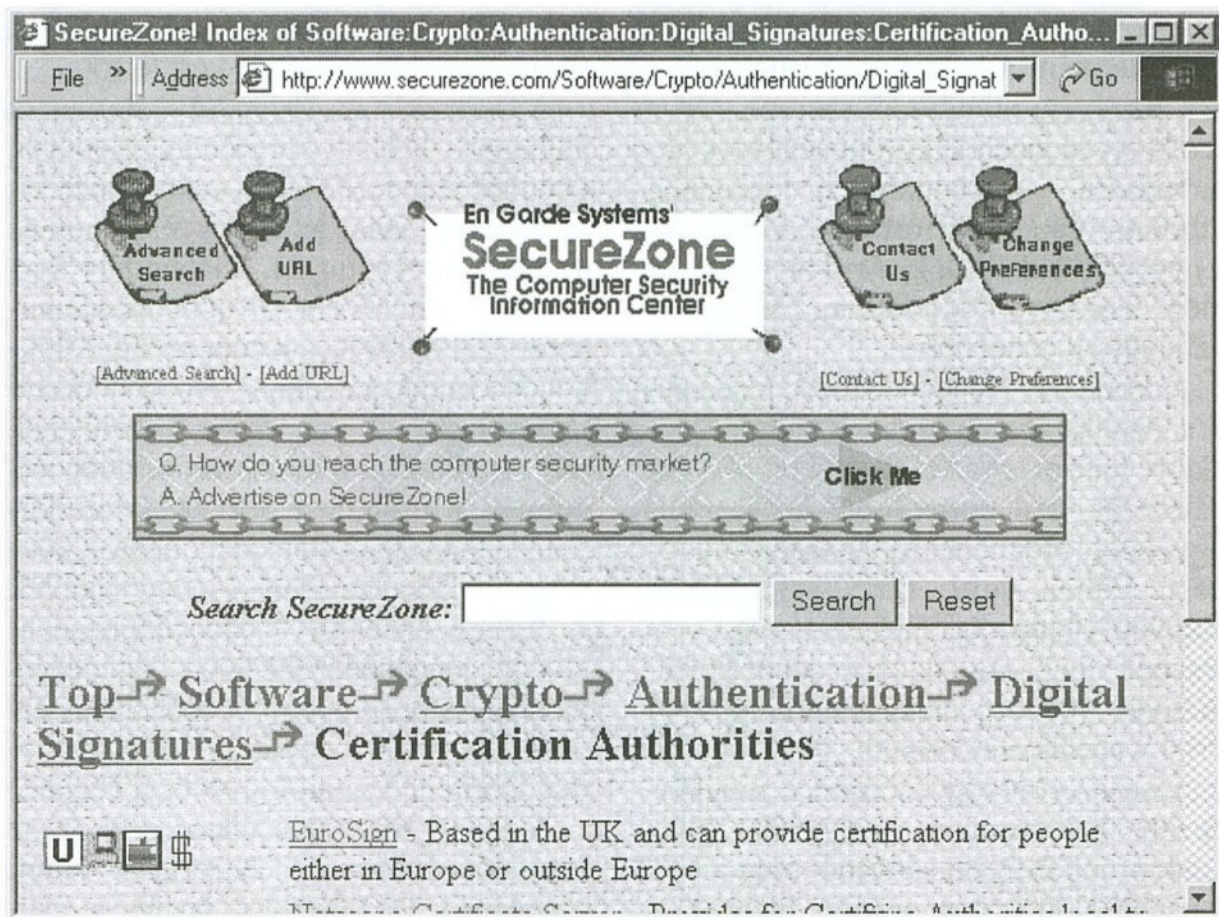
SecureZone! Index of Software:Crypto:Authentication:Digital_Signatures:Certification_Autho...

File » Address http://www.securezone.com/Software/Crypto/Authentication/Digital_Signat Go

Advanced Search

Add URL

En Garde Systems'

SecureZone

The Computer Security Information Center

Contact Us

Change Preferences

[Advanced Search] - [Add URL]

[Contact Us] - [Change Preferences]

Q. How do you reach the computer security market?

A. Advertise on SecureZone!

Click Me

Search SecureZone: Search Reset

Top Software Crypto Authentication Digital Signatures Certification Authorities

U $

EuroSign - Based in the UK and can provide certification for people either in Europe or outside Europe

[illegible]